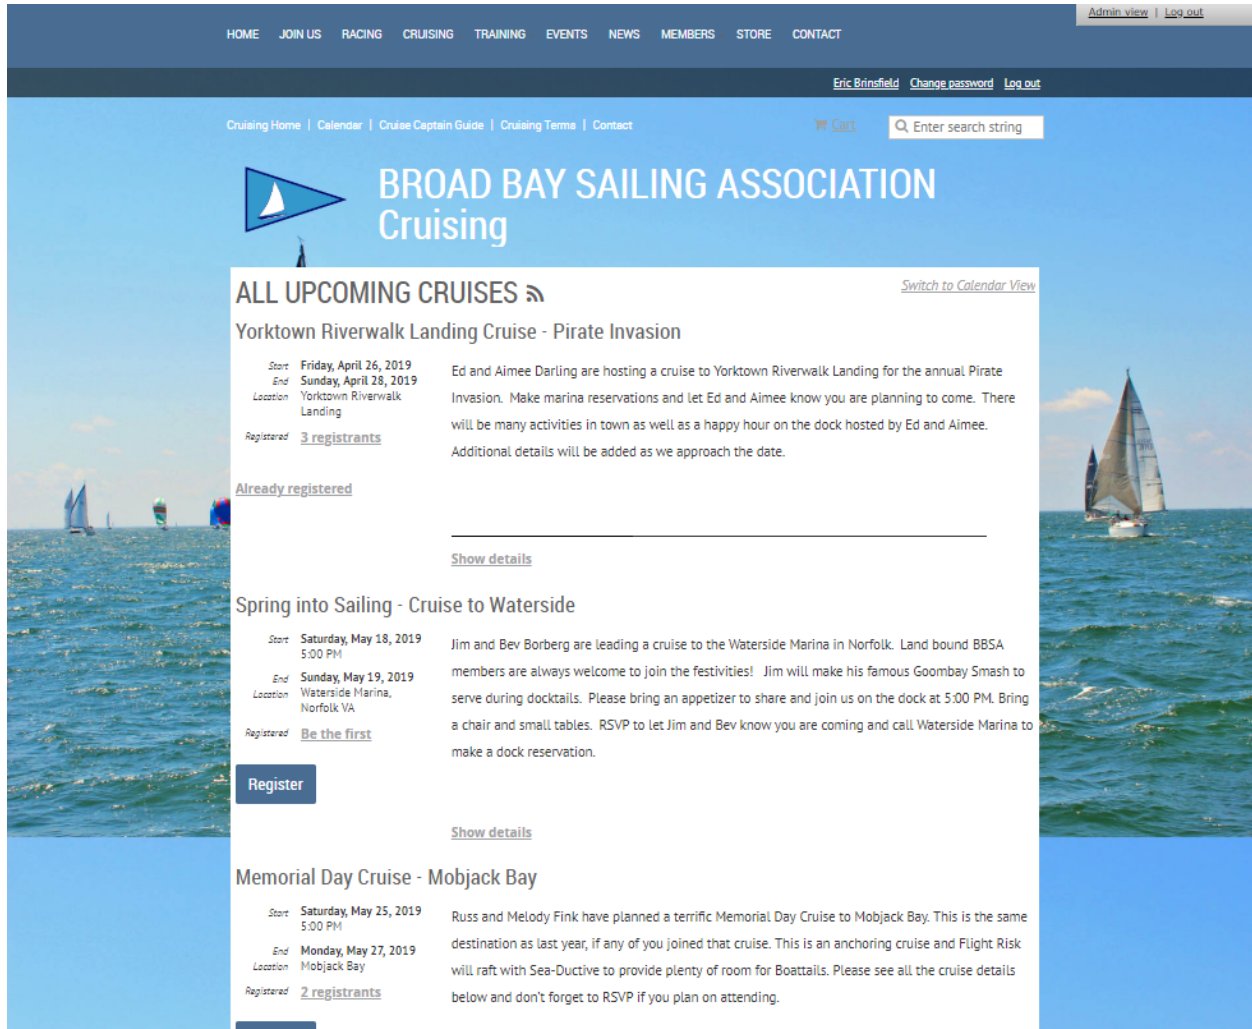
Admin view | Log out

HOME JOIN US RACING CRUISING TRAINING EVENTS NEWS MEMBERS STORE CONTACT

Eric Brinsfield Change password Log out

Cruising Home | Calendar | Cruise Captain Guide | Cruising Terms | Contact

Cart

Enter search string

BROAD BAY SAILING ASSOCIATION
Cruising

ALL UPCOMING CRUISES

Switch to Calendar View

Yorktown Riverwalk Landing Cruise - Pirate Invasion

Start Friday, April 26, 2019
End Sunday, April 28, 2019
Location Yorktown Riverwalk Landing
Registered 3 registrants

Ed and Aimee Darling are hosting a cruise to Yorktown Riverwalk Landing for the annual Pirate Invasion. Make marina reservations and let Ed and Aimee know you are planning to come. There will be many activities in town as well as a happy hour on the dock hosted by Ed and Aimee. Additional details will be added as we approach the date.

Already registered

Show details

Spring into Sailing - Cruise to Waterside

Start Saturday, May 18, 2019 5:00 PM
End Sunday, May 19, 2019
Location Waterside Marina, Norfolk VA
Registered Be the first

Jim and Bev Borberg are leading a cruise to the Waterside Marina in Norfolk. Land bound BBSA members are always welcome to join the festivities! Jim will make his famous Goombay Smash to serve during docktails. Please bring an appetizer to share and join us on the dock at 5:00 PM. Bring a chair and small tables. RSVP to let Jim and Bev know you are coming and call Waterside Marina to make a dock reservation.

Register

Show details

Memorial Day Cruise - Mobjack Bay

Start Saturday, May 25, 2019 5:00 PM
End Monday, May 27, 2019
Location Mobjack Bay
Registered 2 registrants

Russ and Melody Fink have planned a terrific Memorial Day Cruise to Mobjack Bay. This is the same destination as last year, if any of you joined that cruise. This is an anchoring cruise and Flight Risk will raft with Sea-Ductive to provide plenty of room for Boattails. Please see all the cruise details below and don't forget to RSVP if you plan on attending.